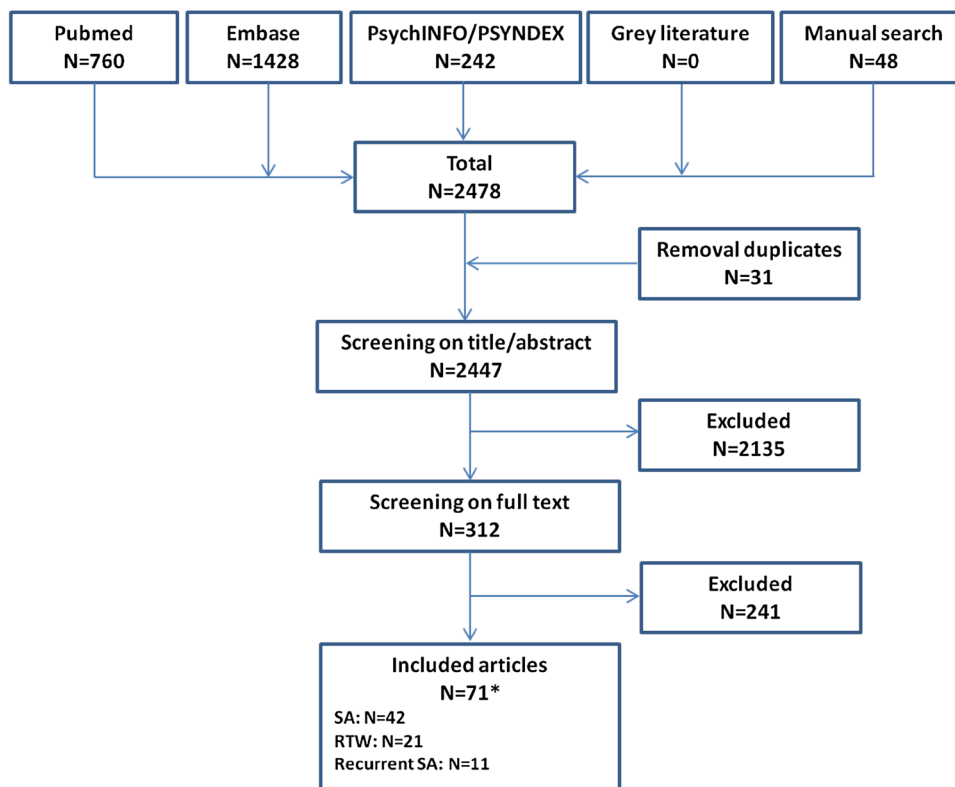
Pubmed
N=760

Embase
N=1428

PsychINFO/PSYNDEX
N=242

Grey literature
N=0

Manual search
N=48

Total
N=2478

Removal duplicates
N=31

Screening on title/abstract
N=2447

Excluded
N=2135

Screening on full text
N=312

Excluded
N=241

Included articles
N=71*
SA: N=42
RTW: N=21
Recurrent SA: N=11